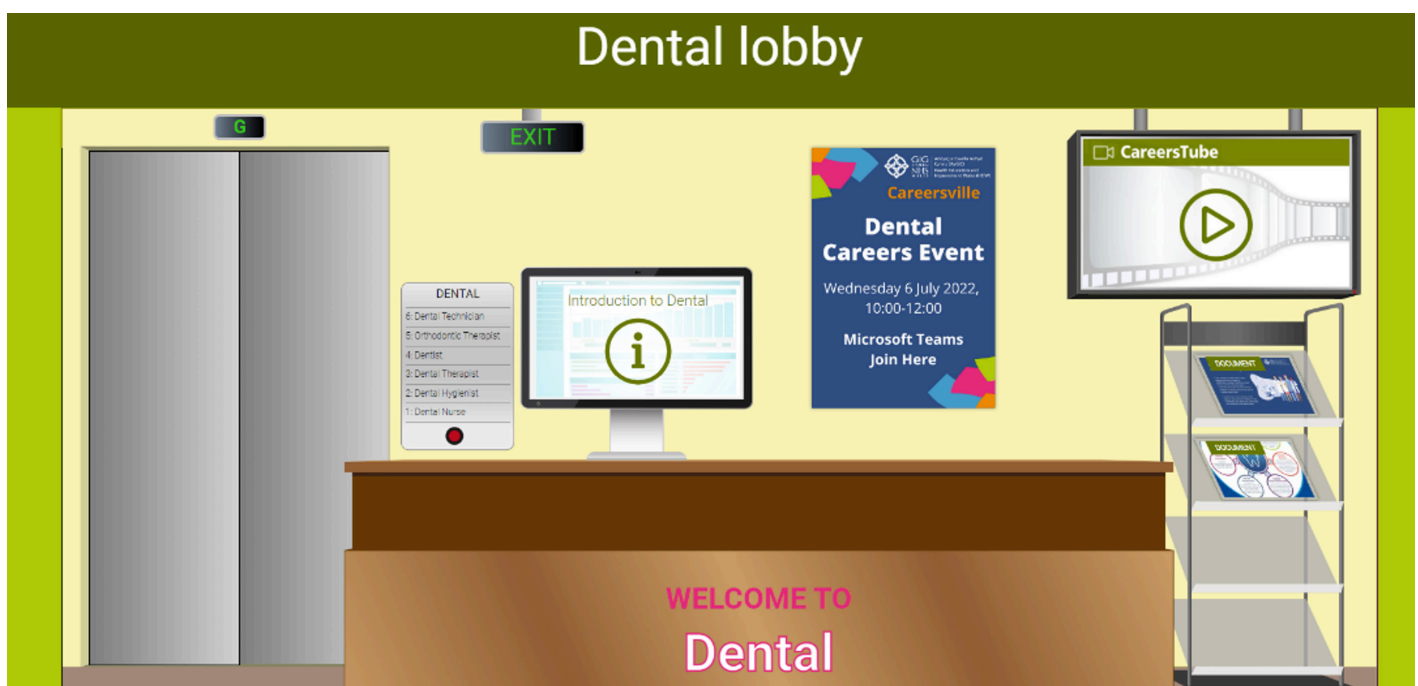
Dental lobby

G

EXIT

DENTAL
6: Dental Technician
5: Orthodontic Therapist
4: Dentist
3: Dental Therapist
2: Dental Hygienist
1: Dental Nurse

Introduction to Dental

GIG NHS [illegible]

Careersville

Dental Careers Event

Wednesday 6 July 2022, 10:00-12:00

Microsoft Teams Join Here

CareersTube

DOCUMENT

DOCUMENT

WELCOME TO

Dental